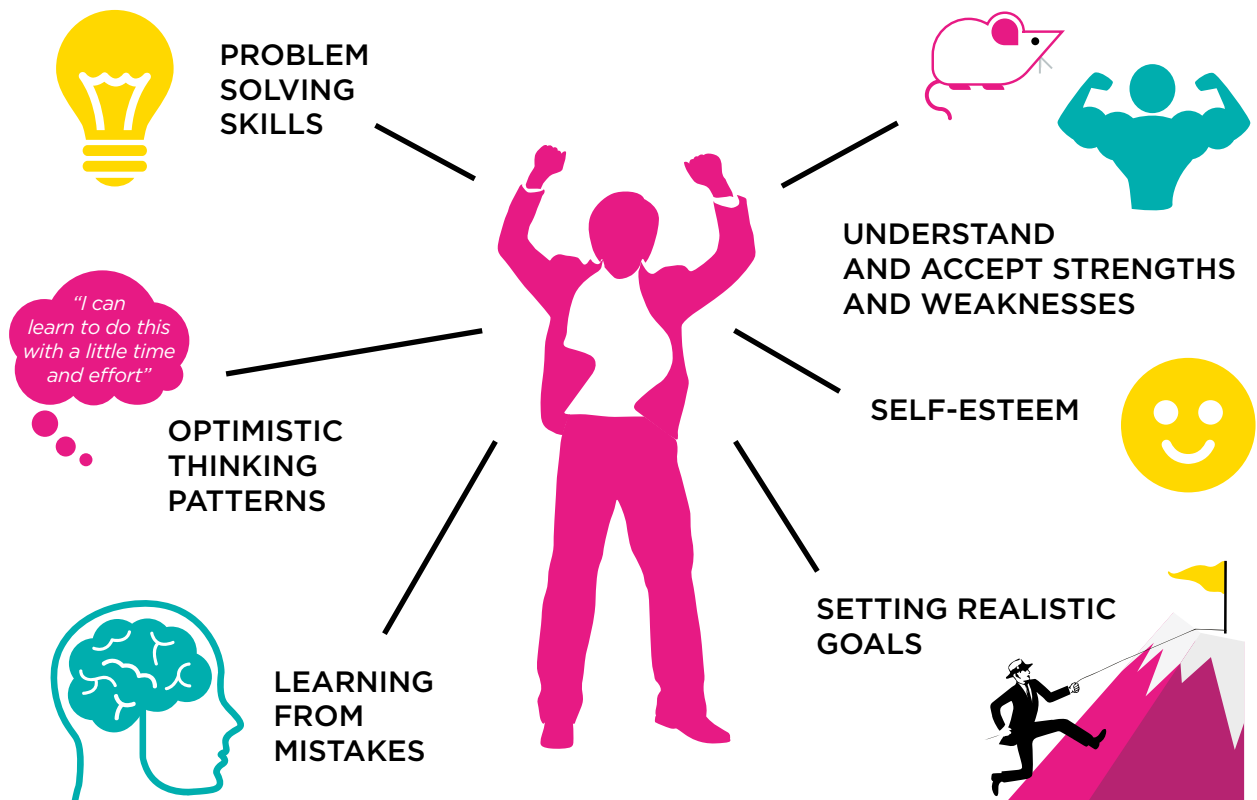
PROBLEM SOLVING SKILLS

UNDERSTAND AND ACCEPT STRENGTHS AND WEAKNESSES

"I can learn to do this with a little time and effort"

OPTIMISTIC THINKING PATTERNS

SELF-ESTEEM

SETTING REALISTIC GOALS

LEARNING FROM MISTAKES